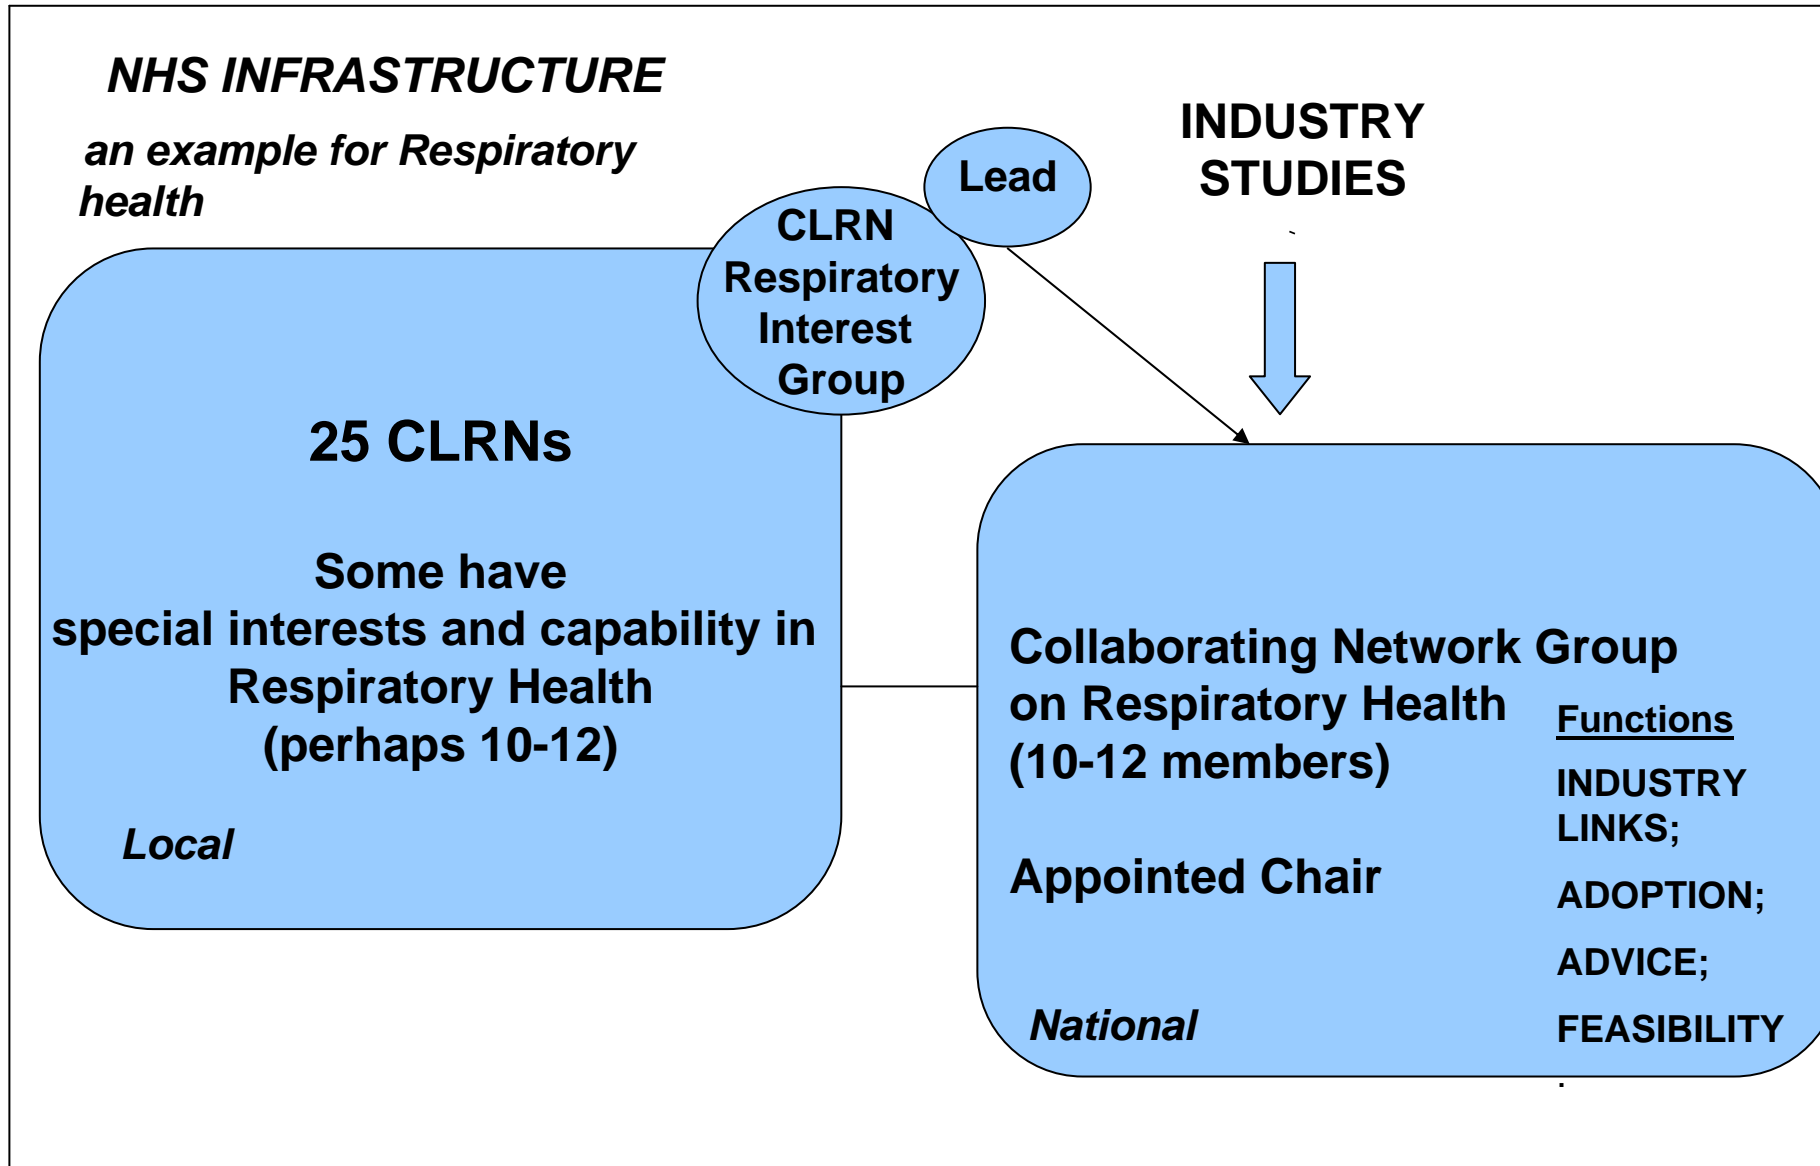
NHS INFRASTRUCTURE

an example for Respiratory health

Lead

CLRN Respiratory Interest Group

INDUSTRY STUDIES

25 CLRNs

Some have special interests and capability in Respiratory Health (perhaps 10-12)

Local

Collaborating Network Group on Respiratory Health (10-12 members)

Appointed Chair

National

Functions

INDUSTRY LINKS;

ADOPTION;

ADVICE;

FEASIBILITY